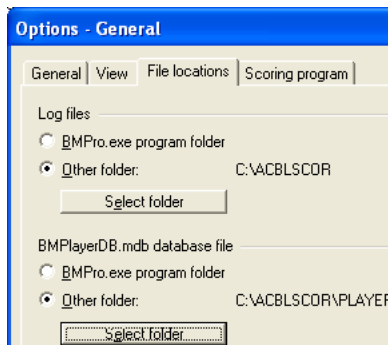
Options - General

General | View | File locations | Scoring program

Log files
BMPro.exe program folder
Other folder: C:\ACBLSCOR
Select folder

BMPlayerDB.mdb database file
BMPro.exe program folder
Other folder: C:\ACBLSCOR\PLAYER
Select folder